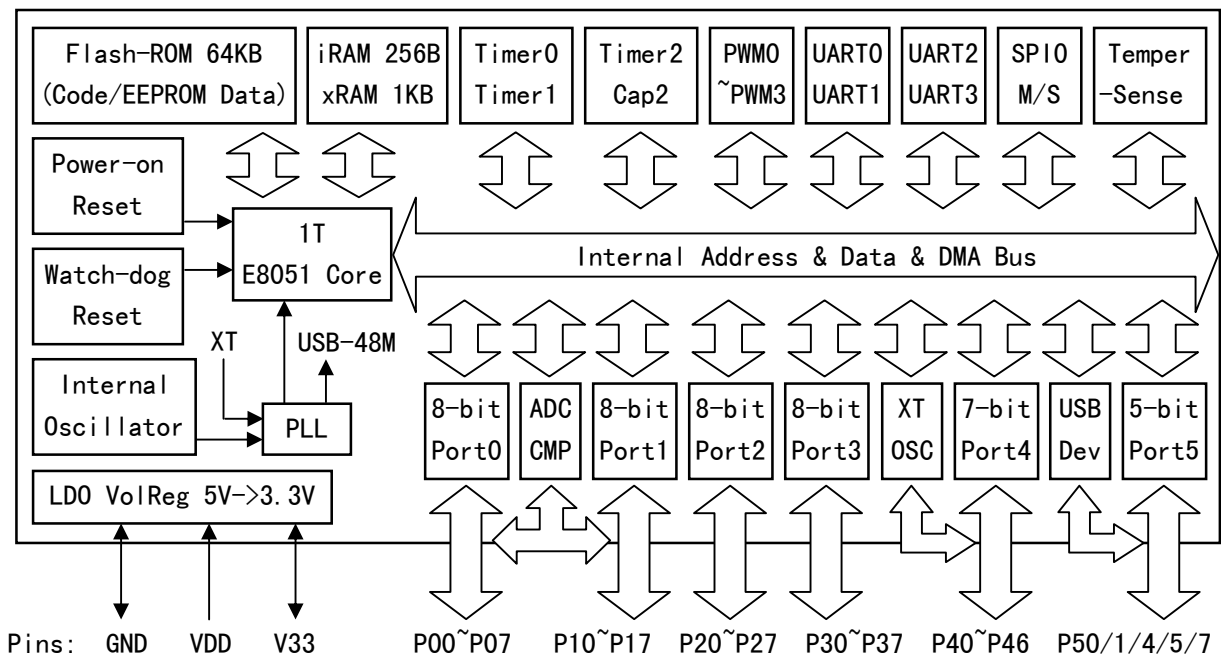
Flash-ROM 64KB (Code/EEPROM Data)

iRAM 256B xRAM 1KB

Timer0 Timer1

Timer2 Cap2

PWM0 ~PWM3

UART0 UART1

UART2 UART3

SPI0 M/S

Temper -Sense

Power-on Reset

Watch-dog Reset

1T E8051 Core

Internal Address & Data & DMA Bus

XT

USB-48M

Internal Oscillator

PLL

8-bit Port0

ADC CMP

8-bit Port1

8-bit Port2

8-bit Port3

XT OSC

7-bit Port4

USB Dev

5-bit Port5

LDO VolReg 5V->3.3V

Pins: GND VDD V33 P00~P07 P10~P17 P20~P27 P30~P37 P40~P46 P50/1/4/5/7